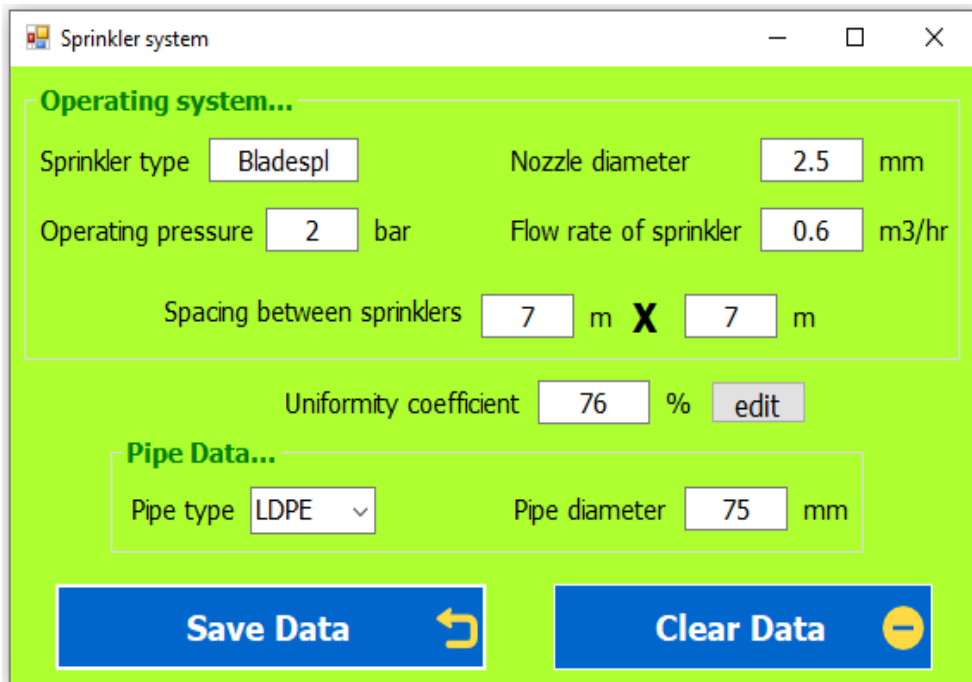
Sprinkler system

Operating system...

Sprinkler type Bladespl

Nozzle diameter 2.5 mm

Operating pressure 2 bar

Flow rate of sprinkler 0.6 m3/hr

Spacing between sprinklers 7 m X 7 m

Uniformity coefficient 76 % edit

Pipe Data...

Pipe type LDPE

Pipe diameter 75 mm

Save Data

Clear Data